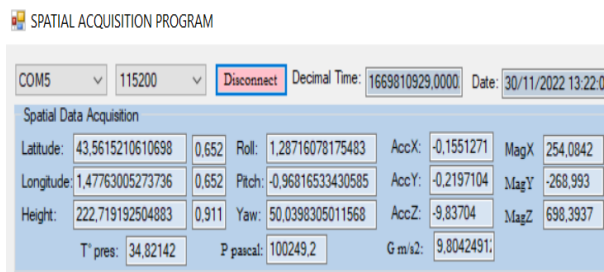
SPATIAL ACQUISITION PROGRAM

COM5
115200
Disconnect
Decimal Time: 1669810929,0000
Date: 30/11/2022 13:22:0

Spatial Data Acquisition

Latitude: 43,5615210610698 0,652
Longitude: 1,47763005273736 0,652
Height: 222,719192504883 0,911

Roll: 1,28716078175483
Pitch: -0,96816533430585
Yaw: 50,0398305011568

AccX: -0,1551271
AccY: -0,2197104
AccZ: -9,83704

MagX 254,0842
MagY -268,993
MagZ 698,3937

T° pres: 34,82142
P pascal: 100249,2
G m/s2: 9,8042491